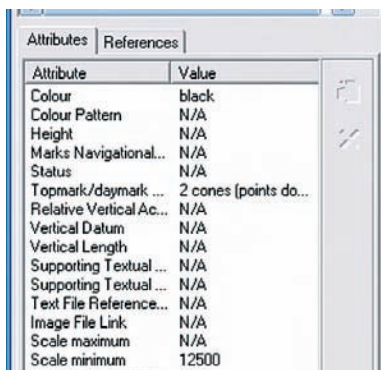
Attributes | References

| Attribute | Value |
|---|---|
| Colour | black |
| Colour Pattern | N/A |
| Height | N/A |
| Marks Navigational... | N/A |
| Status | N/A |
| Topmark/daymark ... | 2 cones (points do... |
| Relative Vertical Ac... | N/A |
| Vertical Datum | N/A |
| Vertical Length | N/A |
| Supporting Textual ... | N/A |
| Supporting Textual ... | N/A |
| Text File Reference... | N/A |
| Image File Link | N/A |
| Scale maximum | N/A |
| Scale minimum | 12500 |